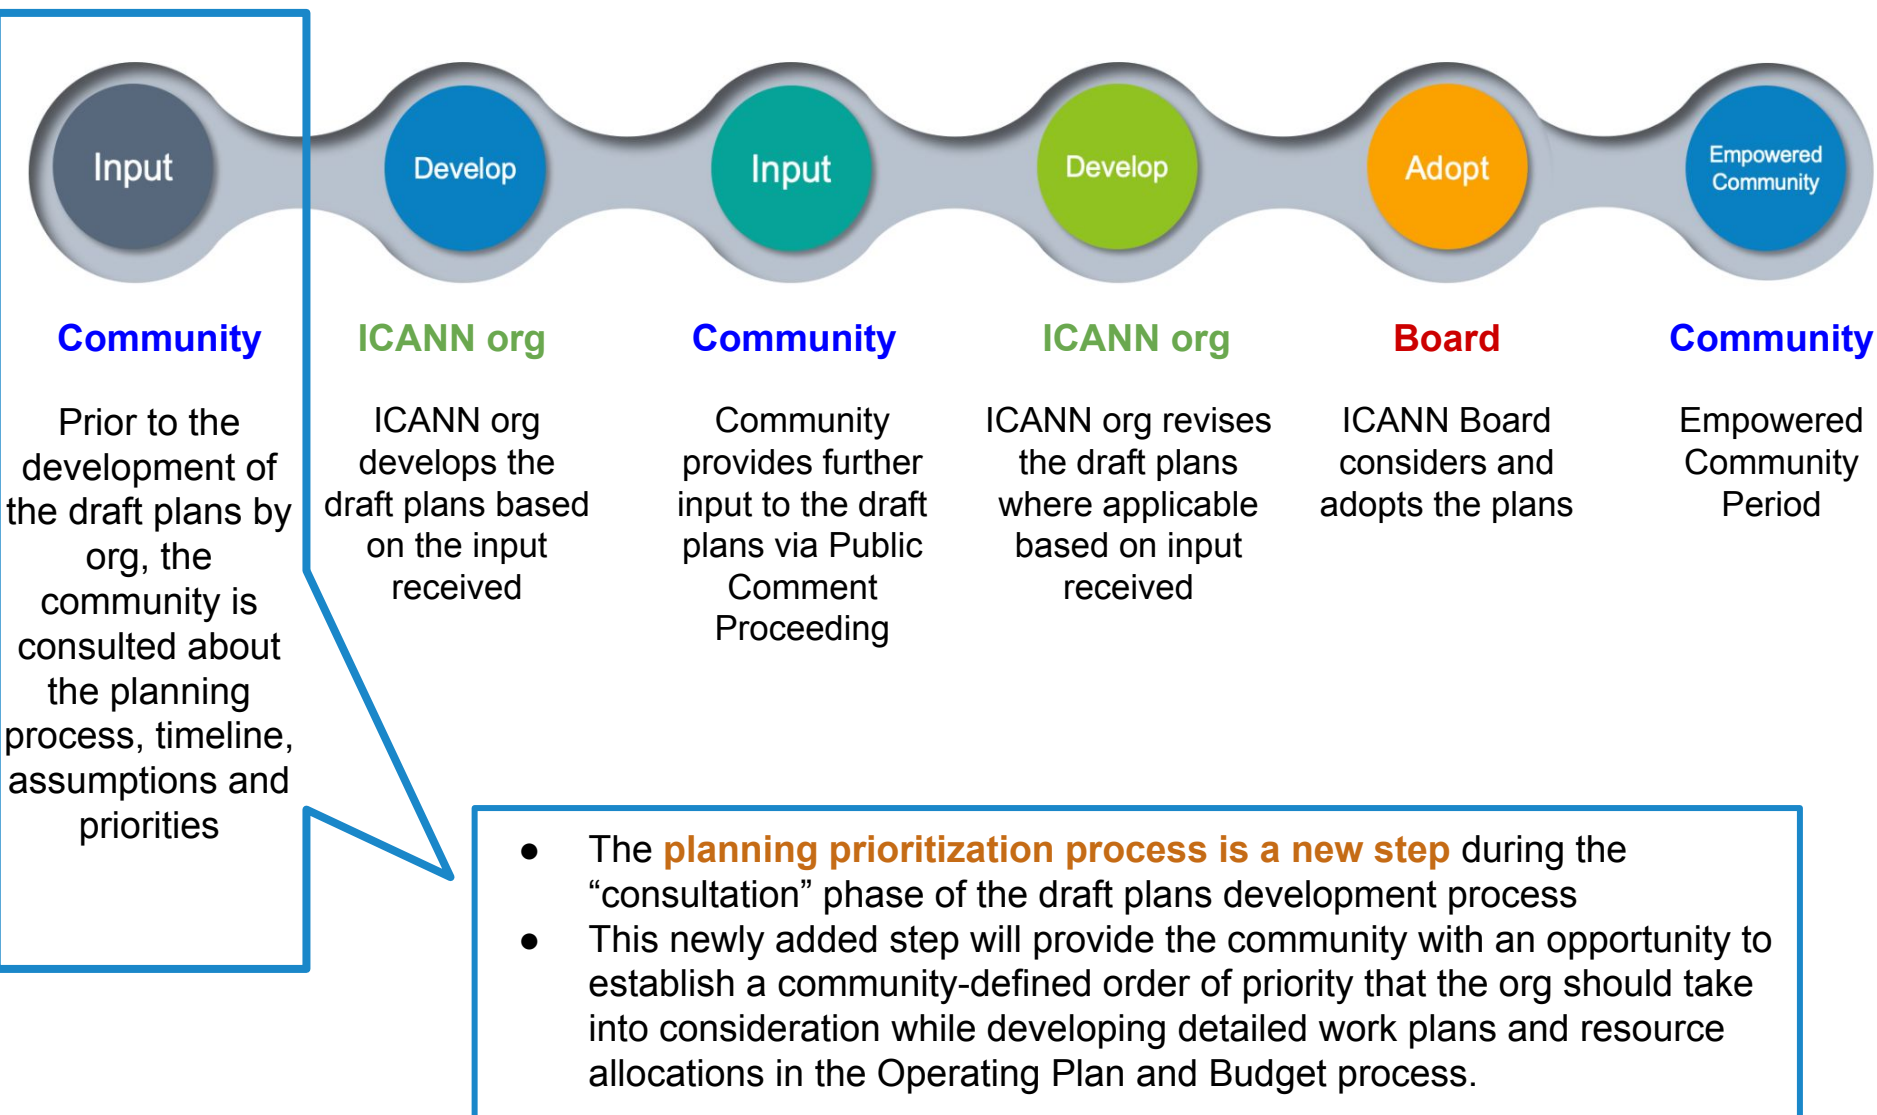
Input

Develop

Input

Develop

Adopt

Empowered Community

Community

Prior to the development of the draft plans by org, the community is consulted about the planning process, timeline, assumptions and priorities

ICANN org

ICANN org develops the draft plans based on the input received

Community

Community provides further input to the draft plans via Public Comment Proceeding

ICANN org

ICANN org revises the draft plans where applicable based on input received

Board

ICANN Board considers and adopts the plans

Community

Empowered Community Period

- The planning prioritization process is a new step during the "consultation" phase of the draft plans development process
- This newly added step will provide the community with an opportunity to establish a community-defined order of priority that the org should take into consideration while developing detailed work plans and resource allocations in the Operating Plan and Budget process.